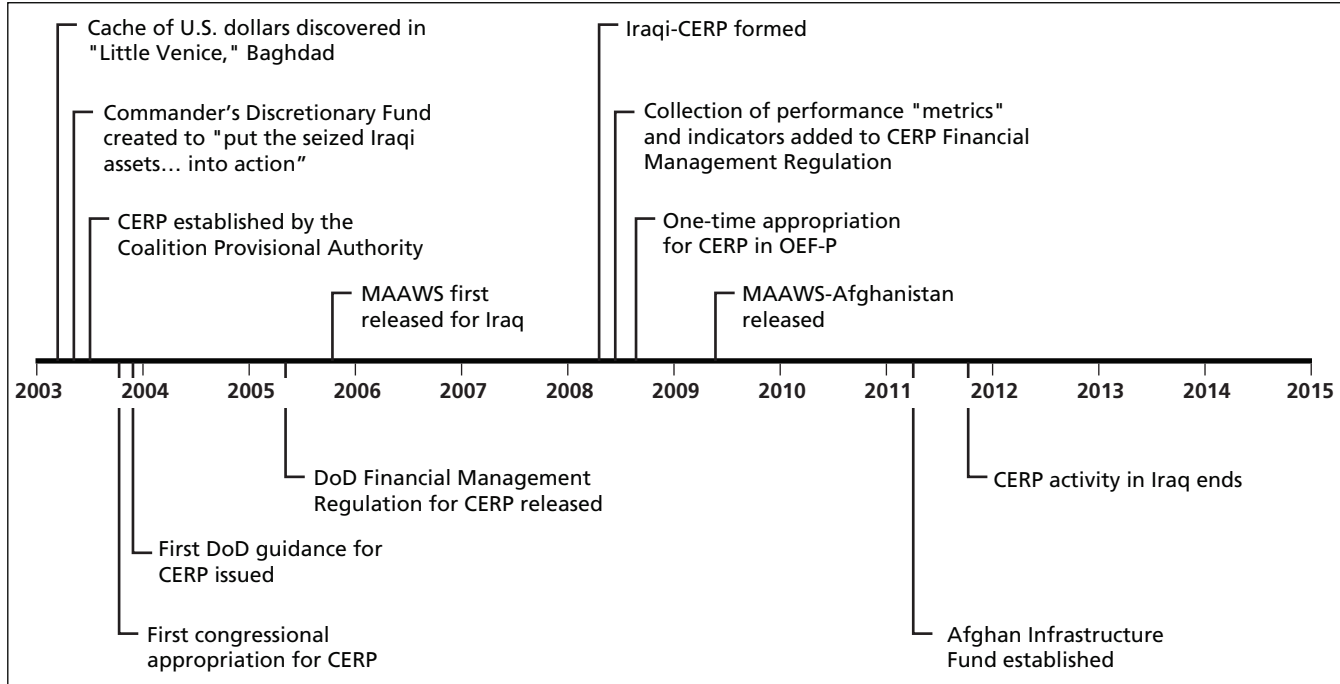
Cache of U.S. dollars discovered in "Little Venice," Baghdad

Commander’s Discretionary Fund created to "put the seized Iraqi assets… into action”

CERP established by the Coalition Provisional Authority

MAAWS first released for Iraq

Iraqi-CERP formed

Collection of performance "metrics" and indicators added to CERP Financial Management Regulation

One-time appropriation for CERP in OEF-P

MAAWS-Afghanistan released

2003 2004 2005 2006 2007 2008 2009 2010 2011 2012 2013 2014 2015

DoD Financial Management Regulation for CERP released

First DoD guidance for CERP issued

First congressional appropriation for CERP

CERP activity in Iraq ends

Afghan Infrastructure Fund established